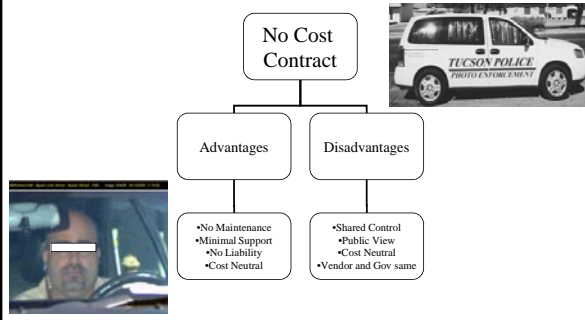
No Cost Contract

Advantages

•No Maintenance
•Minimal Support
•No Liability
•Cost Neutral

Disadvantages

•Shared Control
•Public View
•Cost Neutral
•Vendor and Gov same

TUCSON POLICE
PHOTO ENFORCEMENT

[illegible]